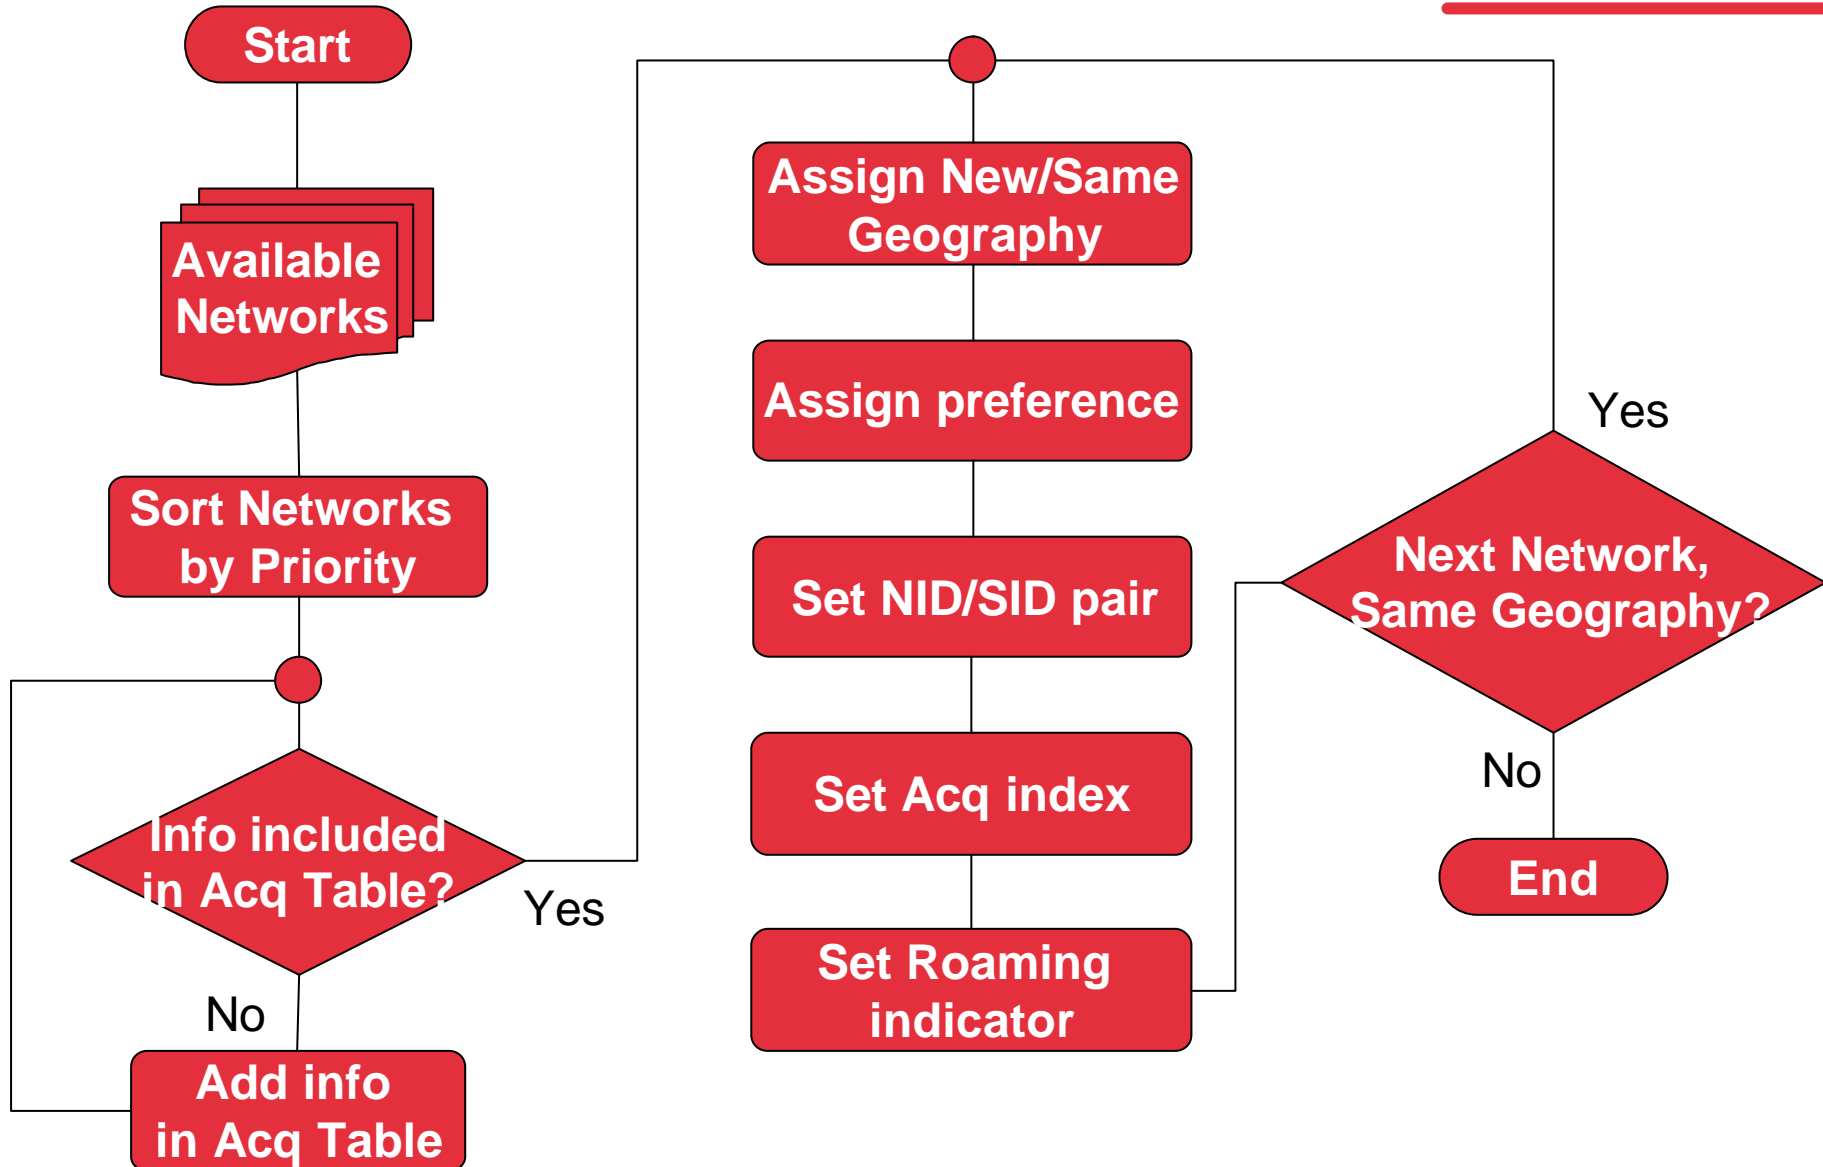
Start

Available Networks

Sort Networks by Priority

Info included in Acq Table?

Yes

No

Add info in Acq Table

Assign New/Same Geography

Assign preference

Set NID/SID pair

Set Acq index

Set Roaming indicator

Yes

Next Network, Same Geography?

No

End